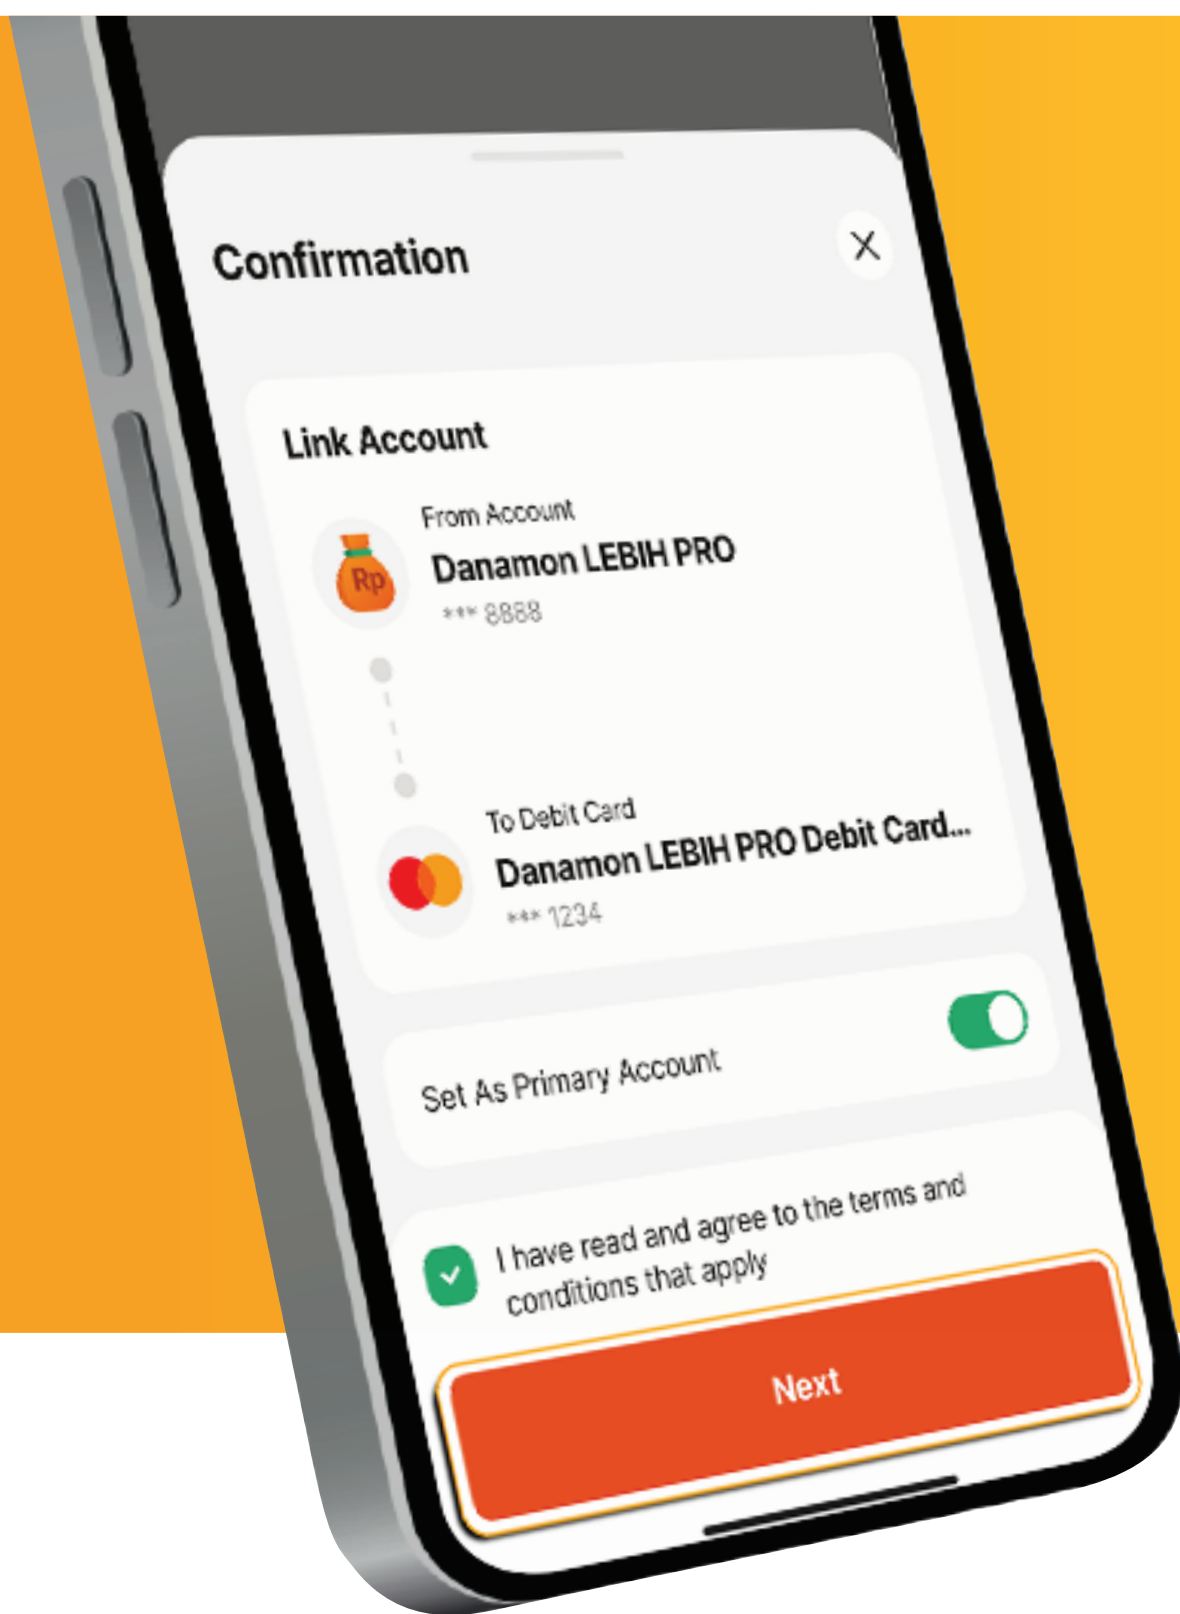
Confirmation

Link Account

From Account
Rp
Danamon LEBIH PRO
*** 8888

To Debit Card
Danamon LEBIH PRO Debit Card...
*** 1234

Set As Primary Account

I have read and agree to the terms and conditions that apply

Next